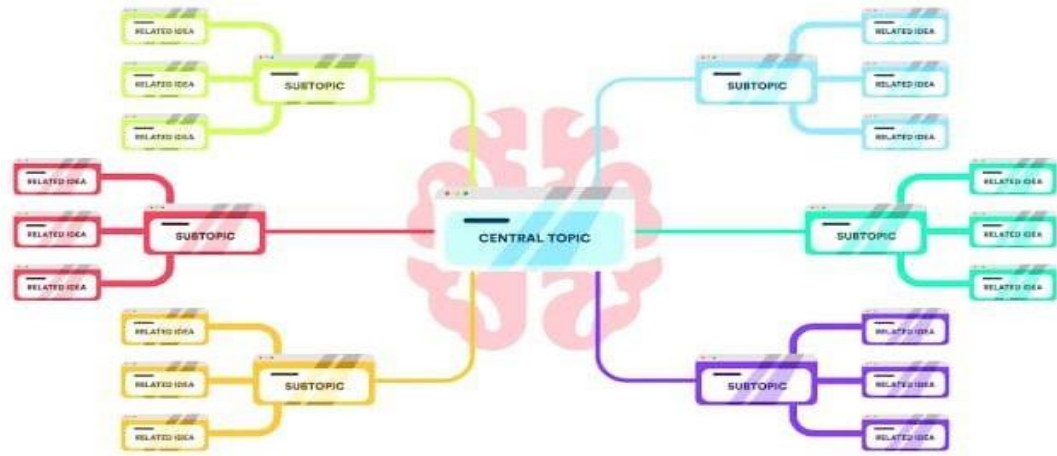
RELATED IDEA
RELATED IDEA
SUBTOPIC
RELATED IDEA

SUBTOPIC
RELATED IDEA
RELATED IDEA
RELATED IDEA

RELATED IDEA
RELATED IDEA
SUBTOPIC
RELATED IDEA

CENTRAL TOPIC

RELATED IDEA
SUBTOPIC
RELATED IDEA
RELATED IDEA

RELATED IDEA
RELATED IDEA
SUBTOPIC
RELATED IDEA

RELATED IDEA
SUBTOPIC
RELATED IDEA
RELATED IDEA